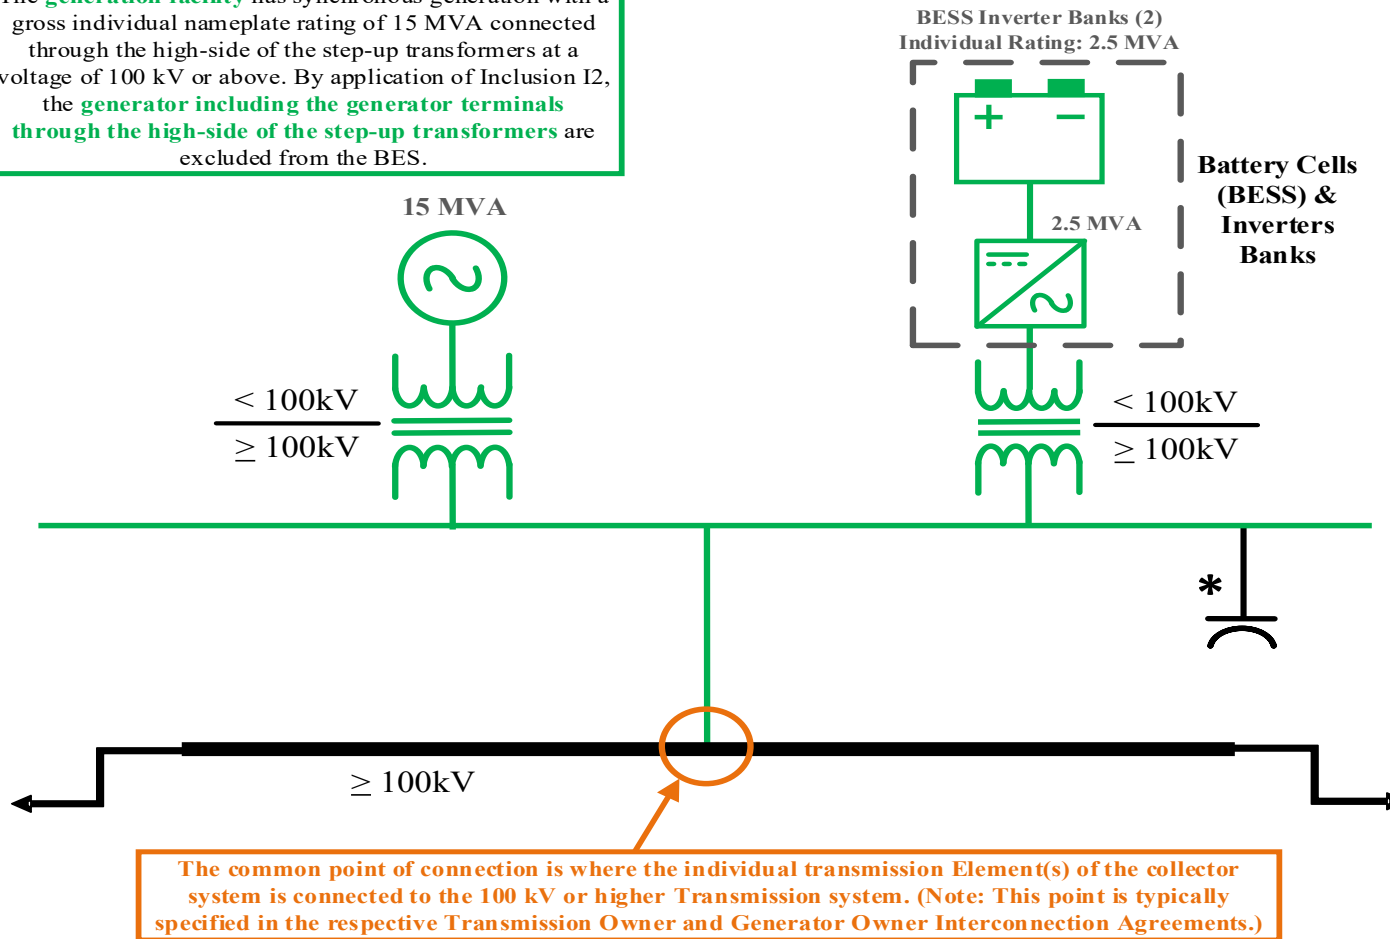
The generation facility has synchronous generation with a gross individual nameplate rating of 15 MVA connected through the high-side of the step-up transformers at a voltage of 100 kV or above. By application of Inclusion I2, the generator including the generator terminals through the high-side of the step-up transformers are excluded from the BES.

BESS Inverter Banks (2)
Individual Rating: 2.5 MVA

+ −

Battery Cells (BESS) & Inverters Banks

15 MVA

2.5 MVA

< 100kV
≥ 100kV

< 100kV
≥ 100kV

*

≥ 100kV

The common point of connection is where the individual transmission Element(s) of the collector system is connected to the 100 kV or higher Transmission system. (Note: This point is typically specified in the respective Transmission Owner and Generator Owner Interconnection Agreements.)